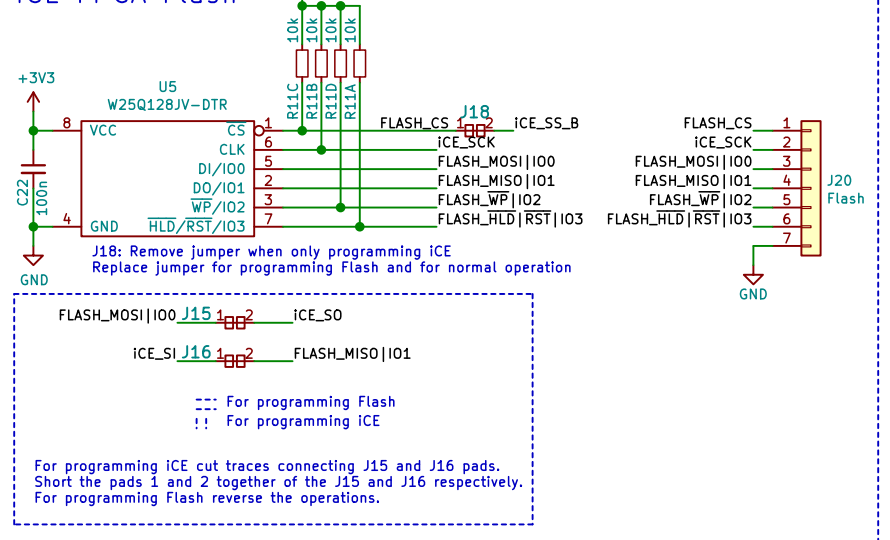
iCE 1 FPGA Flash

+3V3

U5
W25Q128JV-DTR

8 VCC
4 GND
C22
100n
GND

$\overline{CS}$ 1
CLK 6
DI/IO0 5
DO/IO1 2
$\overline{WP}$/IO2 3
$\overline{HLD}$/$\overline{RST}$/IO3 7

10k 10k 10k 10k
R11C R11B R11D R11A

FLASH_CS 1 J18 2 iCE_SS_B
iCE_SCK
FLASH_MOSI|IO0
FLASH_MISO|IO1
FLASH_$\overline{WP}$|IO2
FLASH_$\overline{HLD}$|$\overline{RST}$|IO3

J18: Remove jumper when only programming iCE
Replace jumper for programming Flash and for normal operation

FLASH_CS 1
iCE_SCK 2
FLASH_MOSI|IO0 3
FLASH_MISO|IO1 4
FLASH_$\overline{WP}$|IO2 5
FLASH_$\overline{HLD}$|$\overline{RST}$|IO3 6
7
J20
Flash
GND

FLASH_MOSI|IO0 J15 1 2 iCE_SO

iCE_SI J16 1 2 FLASH_MISO|IO1

For programming Flash
For programming iCE

For programming iCE cut traces connecting J15 and J16 pads.
Short the pads 1 and 2 together of the J15 and J16 respectively.
For programming Flash reverse the operations.